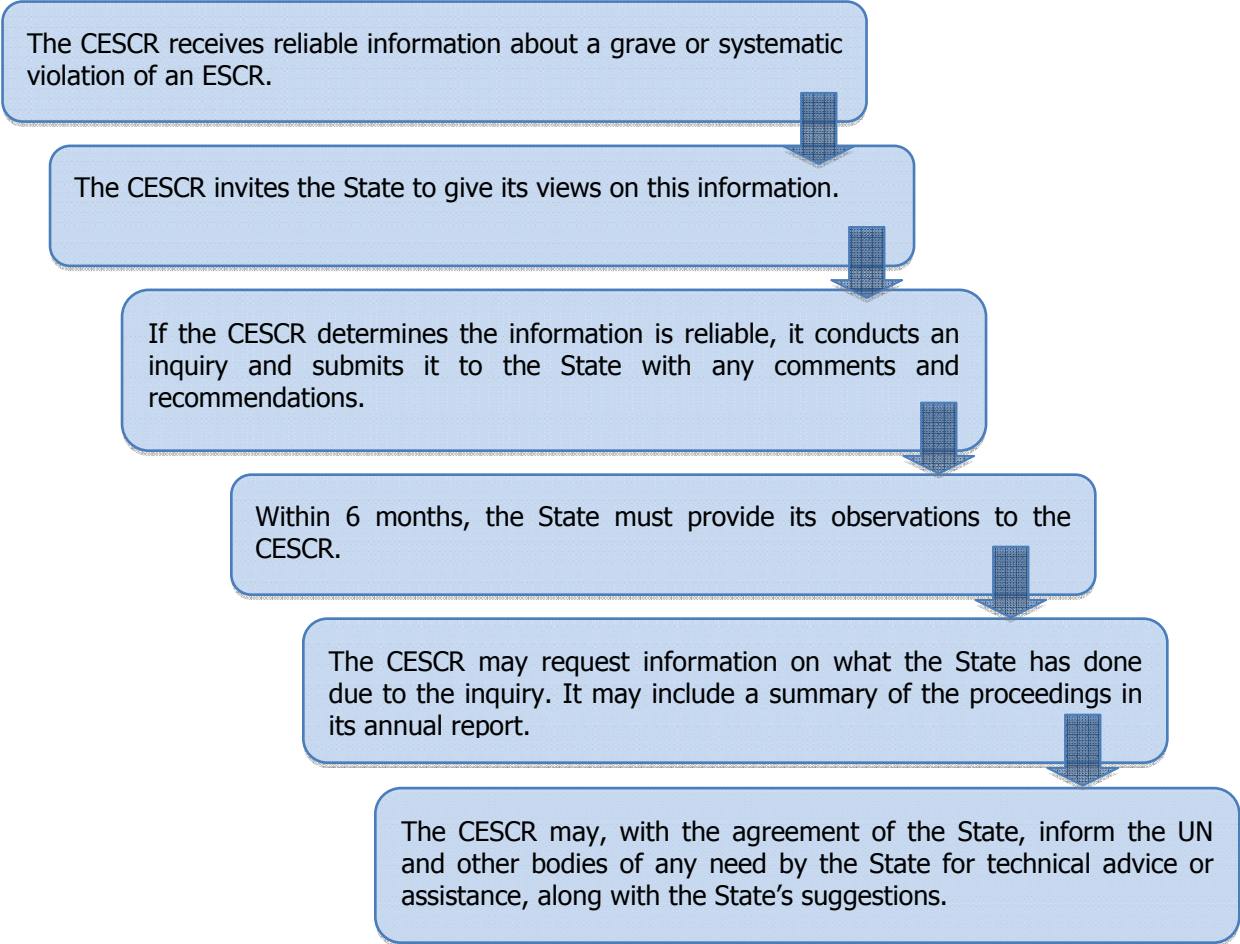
The CESCR receives reliable information about a grave or systematic violation of an ESCR.

The CESCR invites the State to give its views on this information.

If the CESCR determines the information is reliable, it conducts an inquiry and submits it to the State with any comments and recommendations.

Within 6 months, the State must provide its observations to the CESCR.

The CESCR may request information on what the State has done due to the inquiry. It may include a summary of the proceedings in its annual report.

The CESCR may, with the agreement of the State, inform the UN and other bodies of any need by the State for technical advice or assistance, along with the State's suggestions.